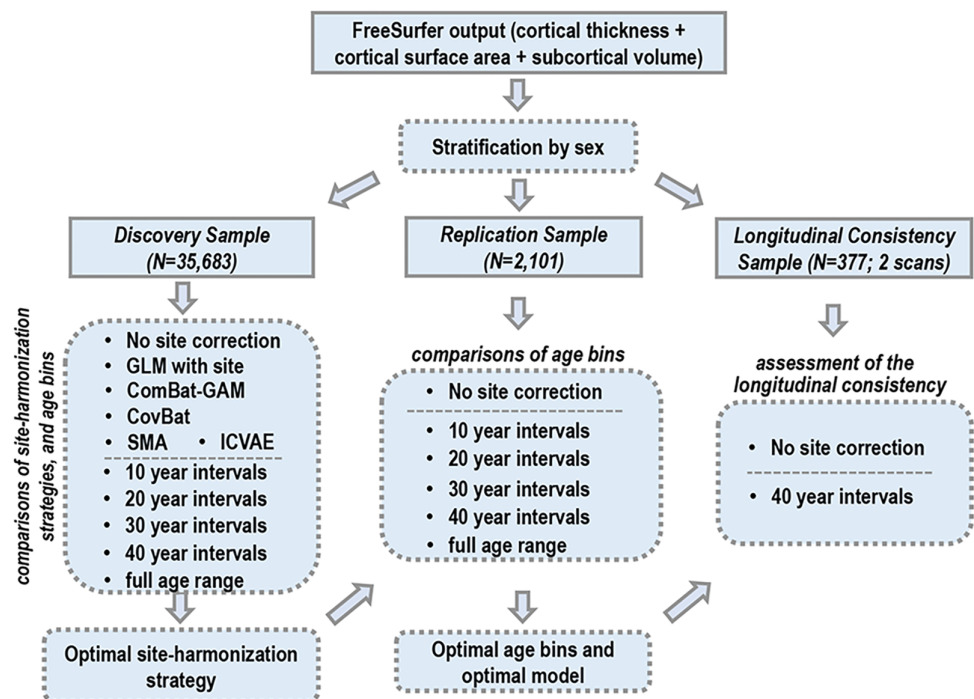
FreeSurfer output (cortical thickness + cortical surface area + subcortical volume)

Stratification by sex

Discovery Sample (N=35,683)

comparisons of site-harmonization strategies, and age bins

- No site correction
- GLM with site
- ComBat-GAM
- CovBat
- SMA
- ICVAE

- 10 year intervals
- 20 year intervals
- 30 year intervals
- 40 year intervals
- full age range

Optimal site-harmonization strategy

Replication Sample (N=2,101)

comparisons of age bins

- No site correction

- 10 year intervals
- 20 year intervals
- 30 year intervals
- 40 year intervals
- full age range

Optimal age bins and optimal model

Longitudinal Consistency Sample (N=377; 2 scans)

assessment of the longitudinal consistency

- No site correction

- 40 year intervals